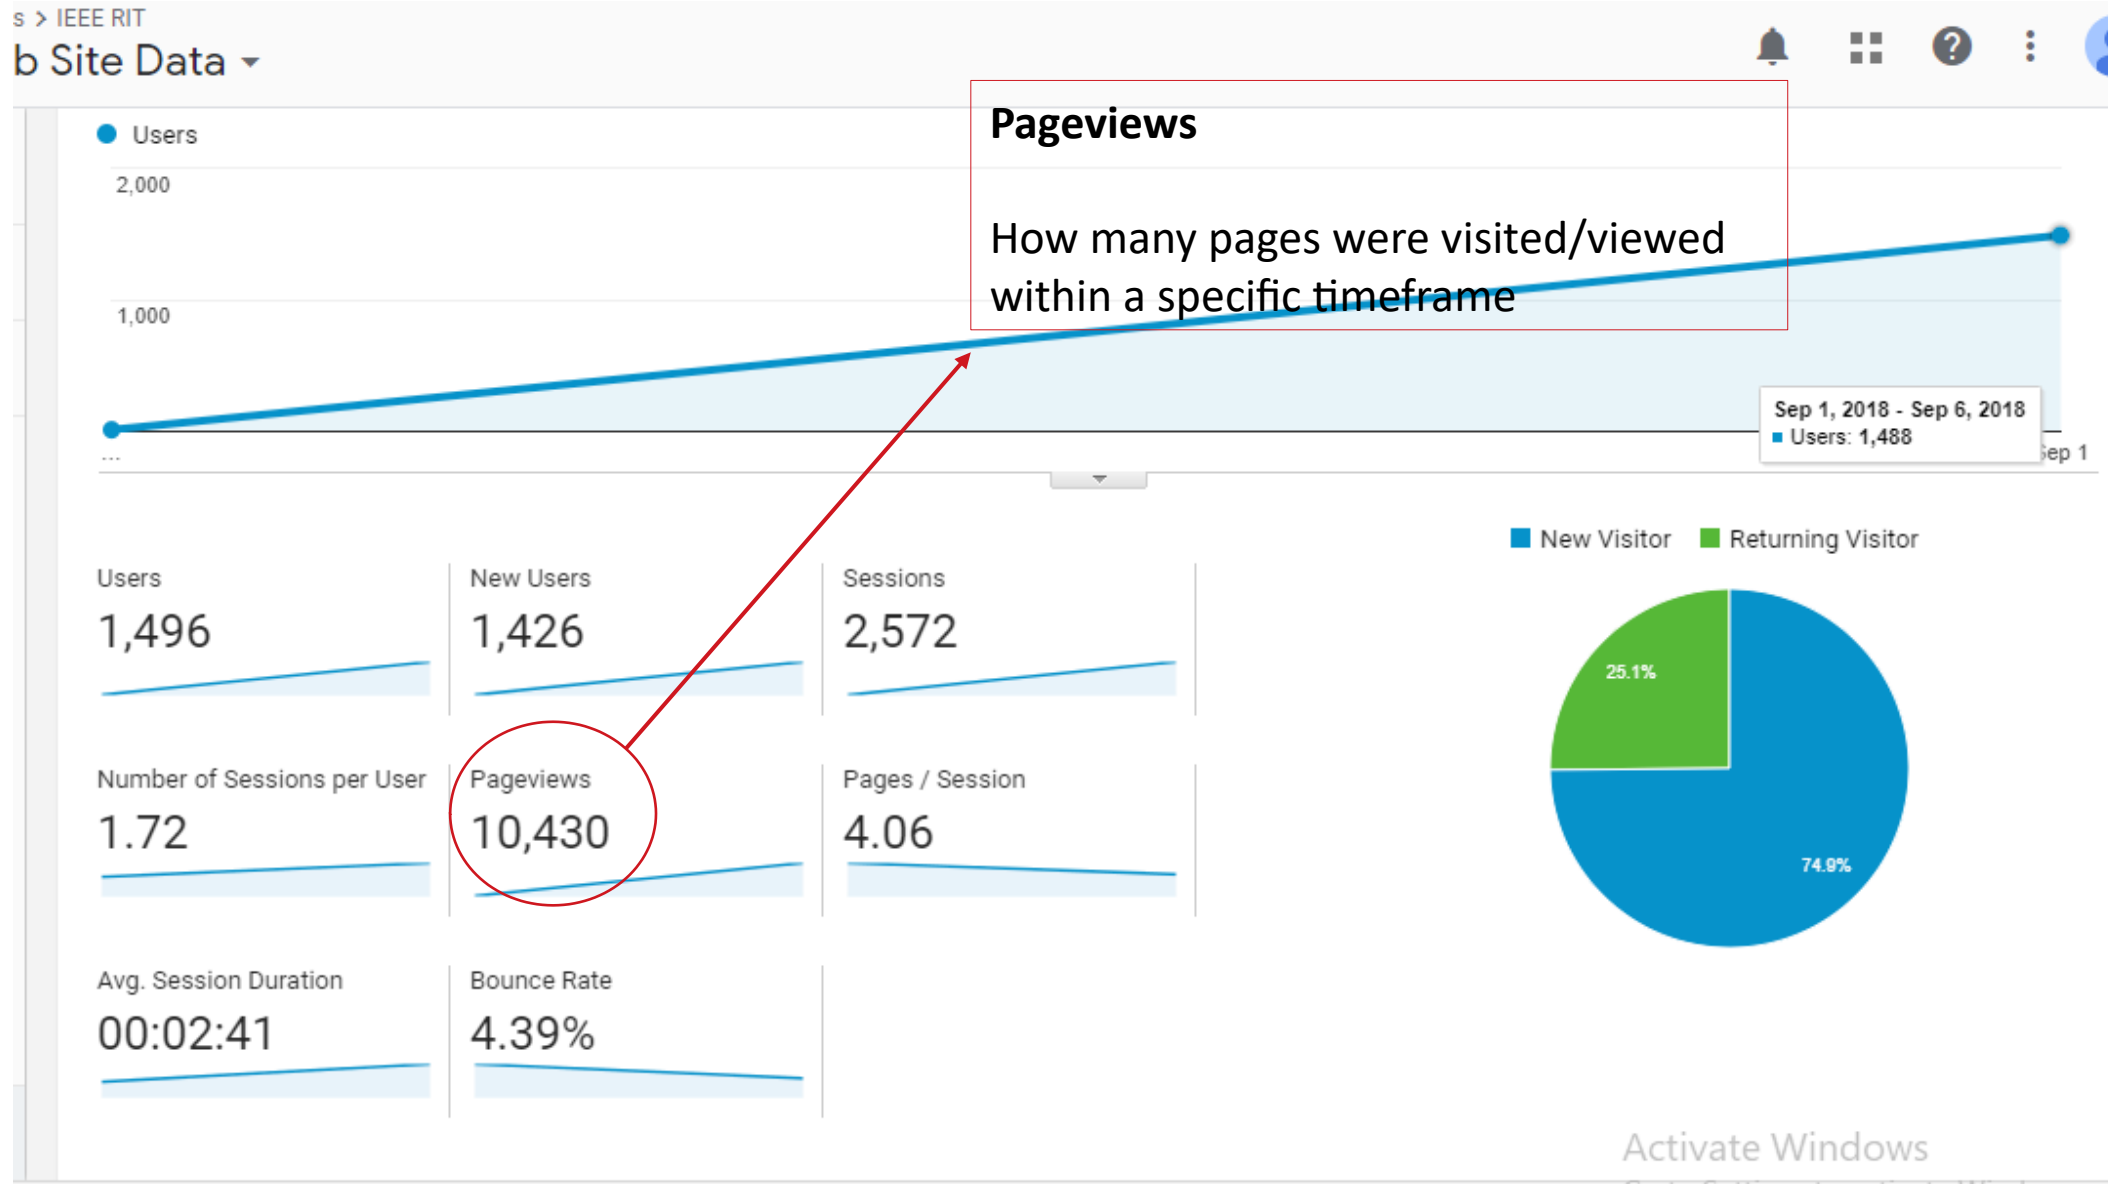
s > IEEE RIT
b Site Data

Users

2,000

1,000

...

Pageviews

How many pages were visited/viewed within a specific timeframe

Sep 1, 2018 - Sep 6, 2018
Users: 1,488

ep 1

New Visitor Returning Visitor

Users
1,496

New Users
1,426

Sessions
2,572

Number of Sessions per User
1.72

Pageviews
10,430

Pages / Session
4.06

Avg. Session Duration
00:02:41

Bounce Rate
4.39%

25.1%

74.9%

Activate Windows